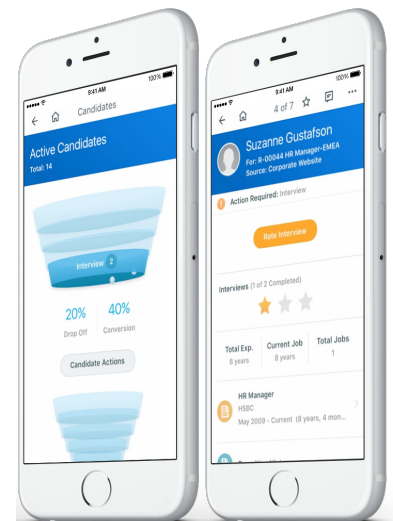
9:41 AM
100%
Candidates
Active Candidates
Total: 14
Interview 2
20%
Drop Off
40%
Conversion
Candidate Actions

9:41 AM
100%
4 of 7
Suzanne Gustafson
For: R-00044 HR Manager-EMEA
Source: Corporate Website
Action Required: Interview
Rate Interview
Interviews (1 of 2 Completed)
Total Exp.
8 years
Current Job
8 years
Total Jobs
1
HR Manager
HSBC
May 2009 - Current (8 years, 4 mon